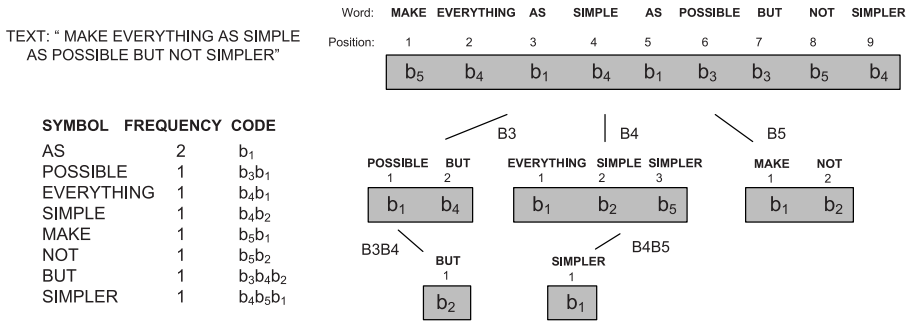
TEXT: " MAKE EVERYTHING AS SIMPLE AS POSSIBLE BUT NOT SIMPLER"

| SYMBOL | FREQUENCY | CODE |
|---|---|---|
| AS | 2 | $b_1$ |
| POSSIBLE | 1 | $b_3b_1$ |
| EVERYTHING | 1 | $b_4b_1$ |
| SIMPLE | 1 | $b_4b_2$ |
| MAKE | 1 | $b_5b_1$ |
| NOT | 1 | $b_5b_2$ |
| BUT | 1 | $b_3b_4b_2$ |
| SIMPLER | 1 | $b_4b_5b_1$ |

| Word: | MAKE | EVERYTHING | AS | SIMPLE | AS | POSSIBLE | BUT | NOT | SIMPLER |
|---|---|---|---|---|---|---|---|---|---|
| Position: | 1 | 2 | 3 | 4 | 5 | 6 | 7 | 8 | 9 |
| | $b_5$ | $b_4$ | $b_1$ | $b_4$ | $b_1$ | $b_3$ | $b_3$ | $b_5$ | $b_4$ |

B3

B4

B5

POSSIBLE BUT
1 2
$b_1$ $b_4$

EVERYTHING SIMPLE SIMPLER
1 2 3
$b_1$ $b_2$ $b_5$

MAKE NOT
1 2
$b_1$ $b_2$

B3B4

B4B5

BUT
1
$b_2$

SIMPLER
1
$b_1$